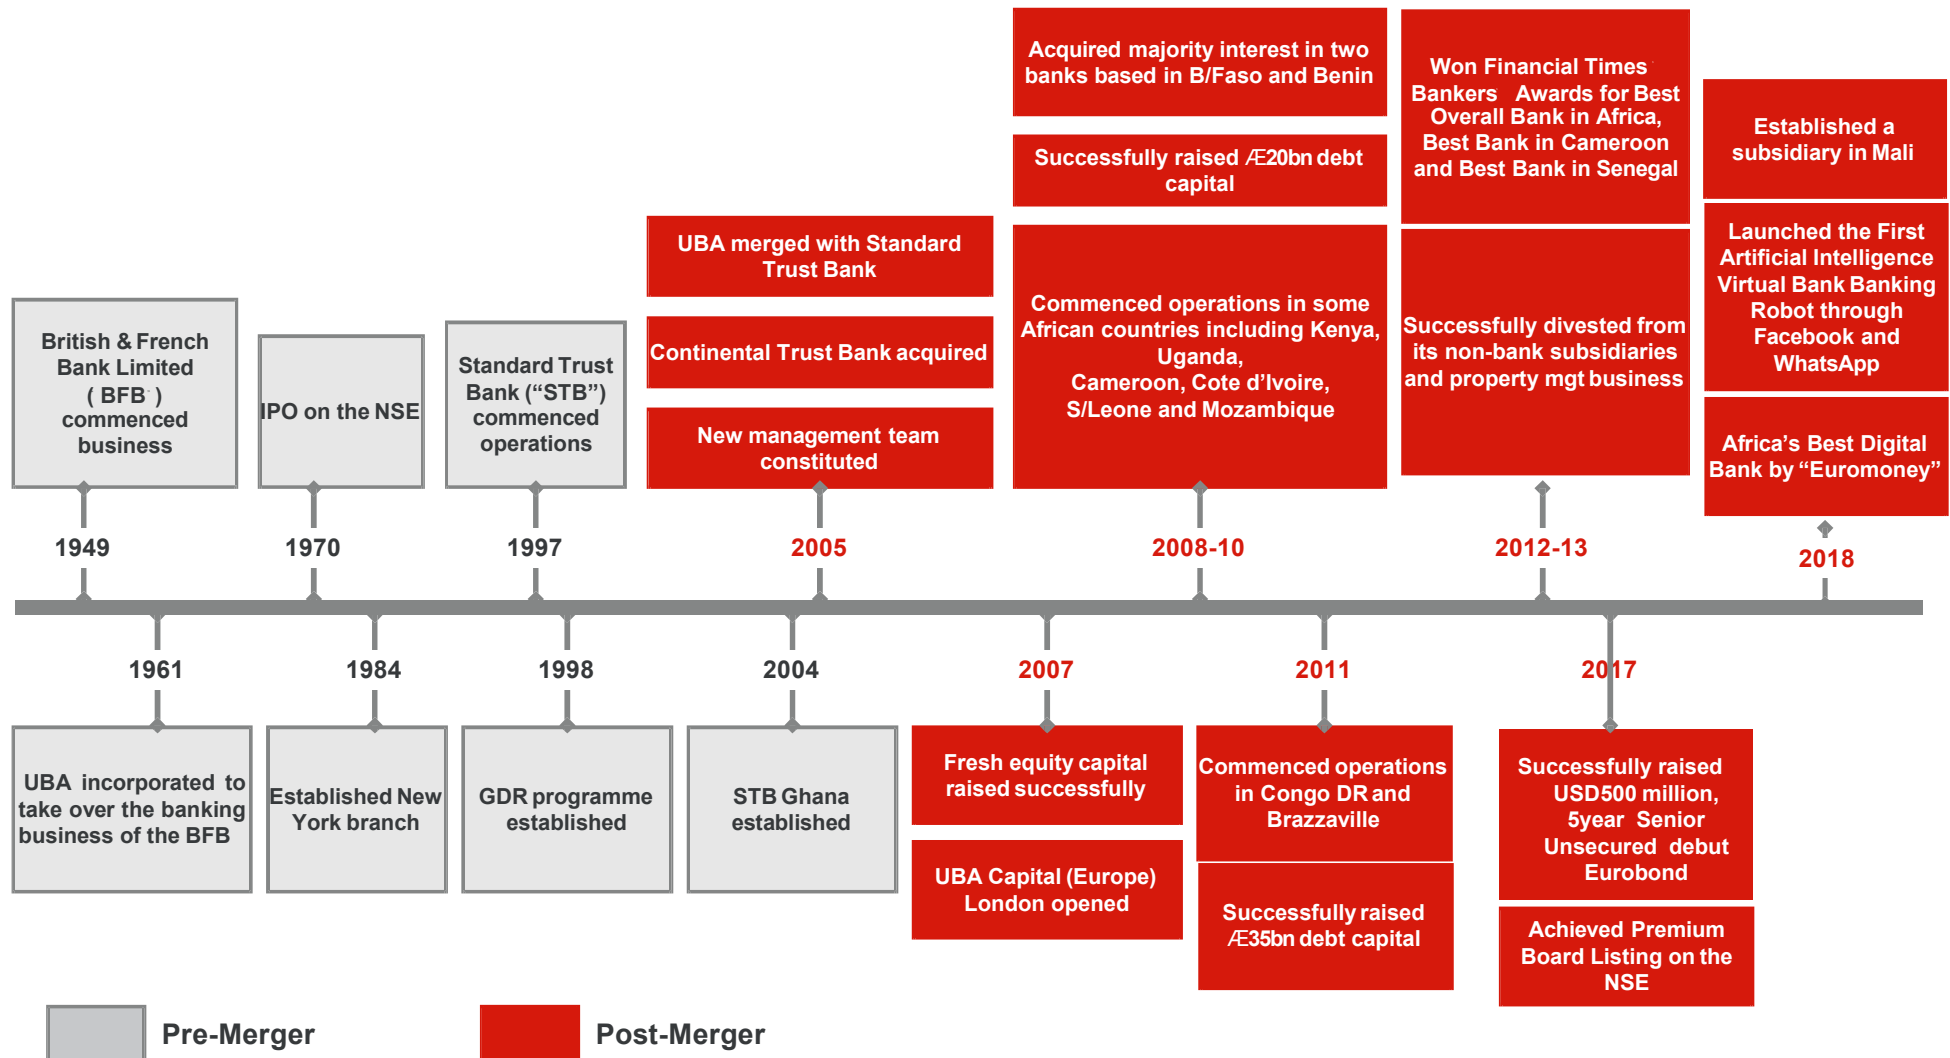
British & French Bank Limited ( BFB ) commenced business

1949

IPO on the NSE

1970

Standard Trust Bank ("STB") commenced operations

1997

UBA merged with Standard Trust Bank

Continental Trust Bank acquired

New management team constituted

2005

Acquired majority interest in two banks based in B/Faso and Benin

Successfully raised Æ20bn debt capital

Commenced operations in some African countries including Kenya, Uganda, Cameroon, Cote d'Ivoire, S/Leone and Mozambique

2008-10

Won Financial Times Bankers Awards for Best Overall Bank in Africa, Best Bank in Cameroon and Best Bank in Senegal

Successfully divested from its non-bank subsidiaries and property mgt business

2012-13

Established a subsidiary in Mali

Launched the First Artificial Intelligence Virtual Bank Banking Robot through Facebook and WhatsApp

Africa's Best Digital Bank by "Euromoney"

2018

1961

UBA incorporated to take over the banking business of the BFB

1984

Established New York branch

1998

GDR programme established

2004

STB Ghana established

2007

Fresh equity capital raised successfully

UBA Capital (Europe) London opened

2011

Commenced operations in Congo DR and Brazzaville

Successfully raised Æ35bn debt capital

2017

Successfully raised USD500 million, 5year Senior Unsecured debut Eurobond

Achieved Premium Board Listing on the NSE

Pre-Merger

Post-Merger